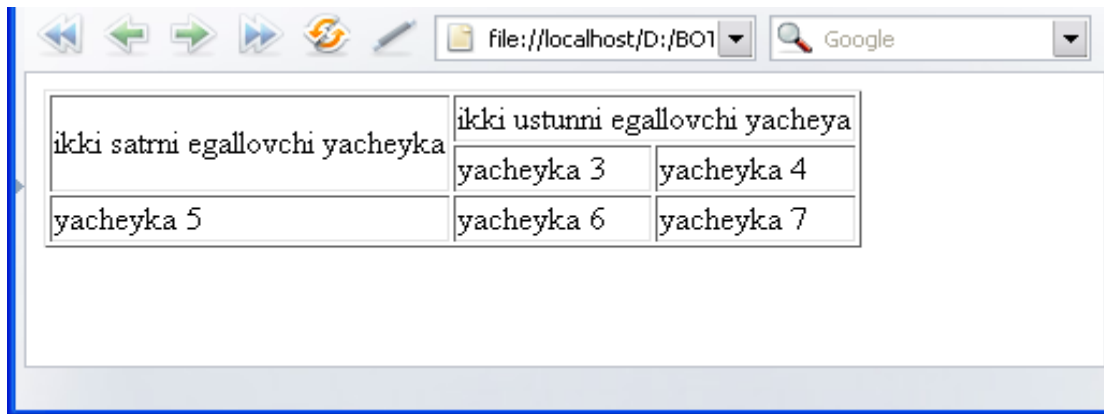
file://localhost/D:/BO1

Google

<table>
<tr><td rowspan="2">ikki satrni egallovchi yacheyka</td><td colspan="2">ikki ustunni egallovchi yacheya</td></tr>
<tr><td>yacheyka 3</td><td>yacheyka 4</td></tr>
<tr><td>yacheyka 5</td><td>yacheyka 6</td><td>yacheyka 7</td></tr>
</table>